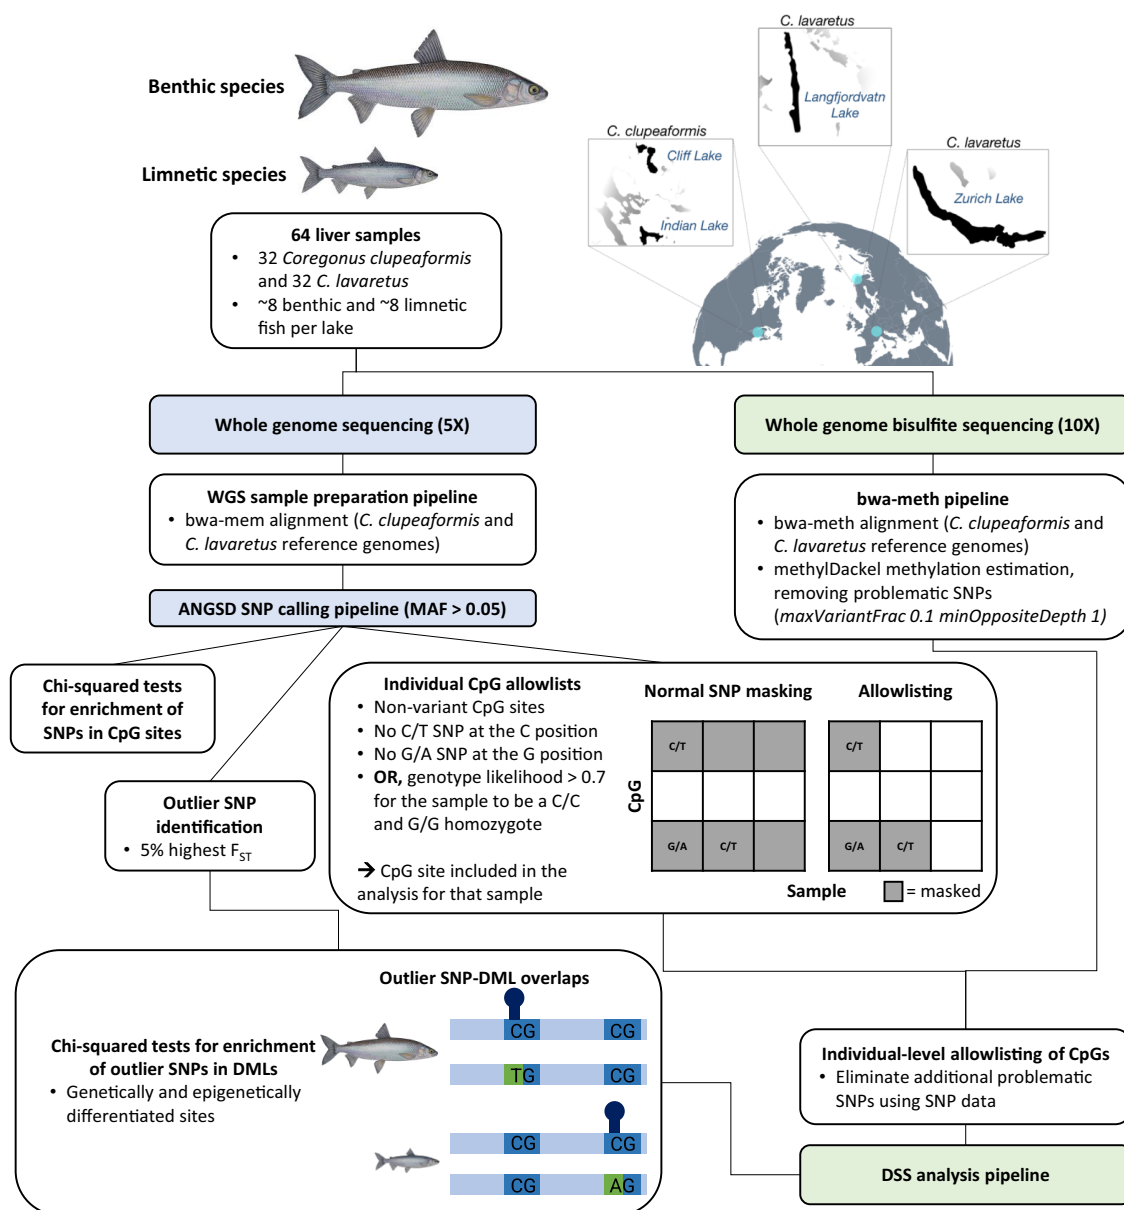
Benthic species

Limnetic species

C. lavaretus

Langfjordvatn Lake

C. clupeaformis

Cliff Lake

Indian Lake

C. lavaretus

Zurich Lake

64 liver samples
• 32 *Coregonus clupeaformis* and 32 *C. lavaretus*
• ~8 benthic and ~8 limnetic fish per lake

Whole genome sequencing (5X)

Whole genome bisulfite sequencing (10X)

WGS sample preparation pipeline
• bwa-mem alignment (*C. clupeaformis* and *C. lavaretus* reference genomes)

bwa-meth pipeline
• bwa-meth alignment (*C. clupeaformis* and *C. lavaretus* reference genomes)
• methylDackel methylation estimation, removing problematic SNPs (*maxVariantFrac 0.1 minOppositeDepth 1*)

ANGSD SNP calling pipeline (MAF > 0.05)

Chi-squared tests for enrichment of SNPs in CpG sites

Outlier SNP identification
• 5% highest $F_{ST}$

Individual CpG allowlists
• Non-variant CpG sites
• No C/T SNP at the C position
• No G/A SNP at the G position
• **OR,** genotype likelihood > 0.7 for the sample to be a C/C and G/G homozygote

➔ CpG site included in the analysis for that sample

Normal SNP masking

Allowlisting

CpG

| C/T | | |
|---|---|---|
| | | |
| G/A | C/T | |

| C/T | | |
|---|---|---|
| | | |
| G/A | C/T | |

Sample

= masked

Outlier SNP-DML overlaps

Chi-squared tests for enrichment of outlier SNPs in DMLs
• Genetically and epigenetically differentiated sites

CG CG
TG CG
CG CG
CG AG

Individual-level allowlisting of CpGs
• Eliminate additional problematic SNPs using SNP data

DSS analysis pipeline